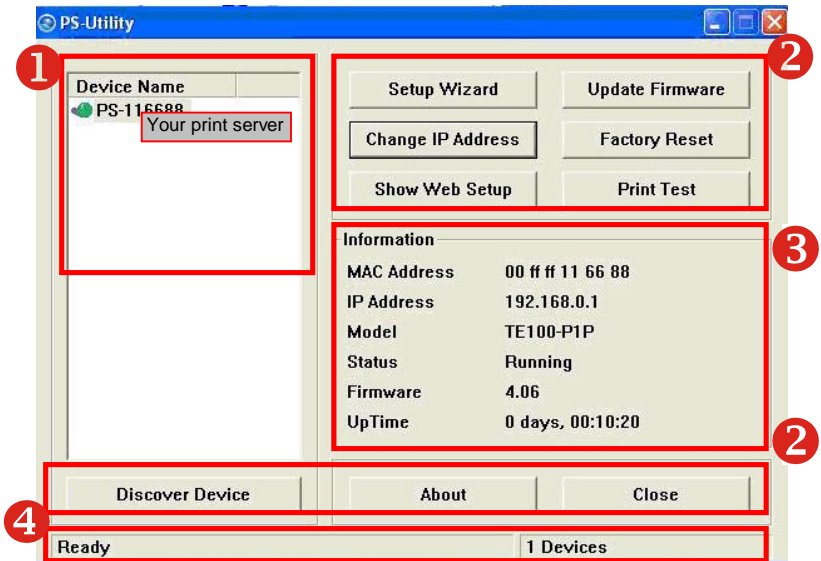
PS-Utility

1

Device Name

PS-116688

Your print server

2

Setup Wizard

Update Firmware

Change IP Address

Factory Reset

Show Web Setup

Print Test

Information

3

| MAC Address | 00 ff ff 11 66 88 |
|---|---|
| IP Address | 192.168.0.1 |
| Model | TE100-P1P |
| Status | Running |
| Firmware | 4.06 |
| UpTime | 0 days, 00:10:20 |

2

Discover Device

About

Close

4

Ready

1 Devices